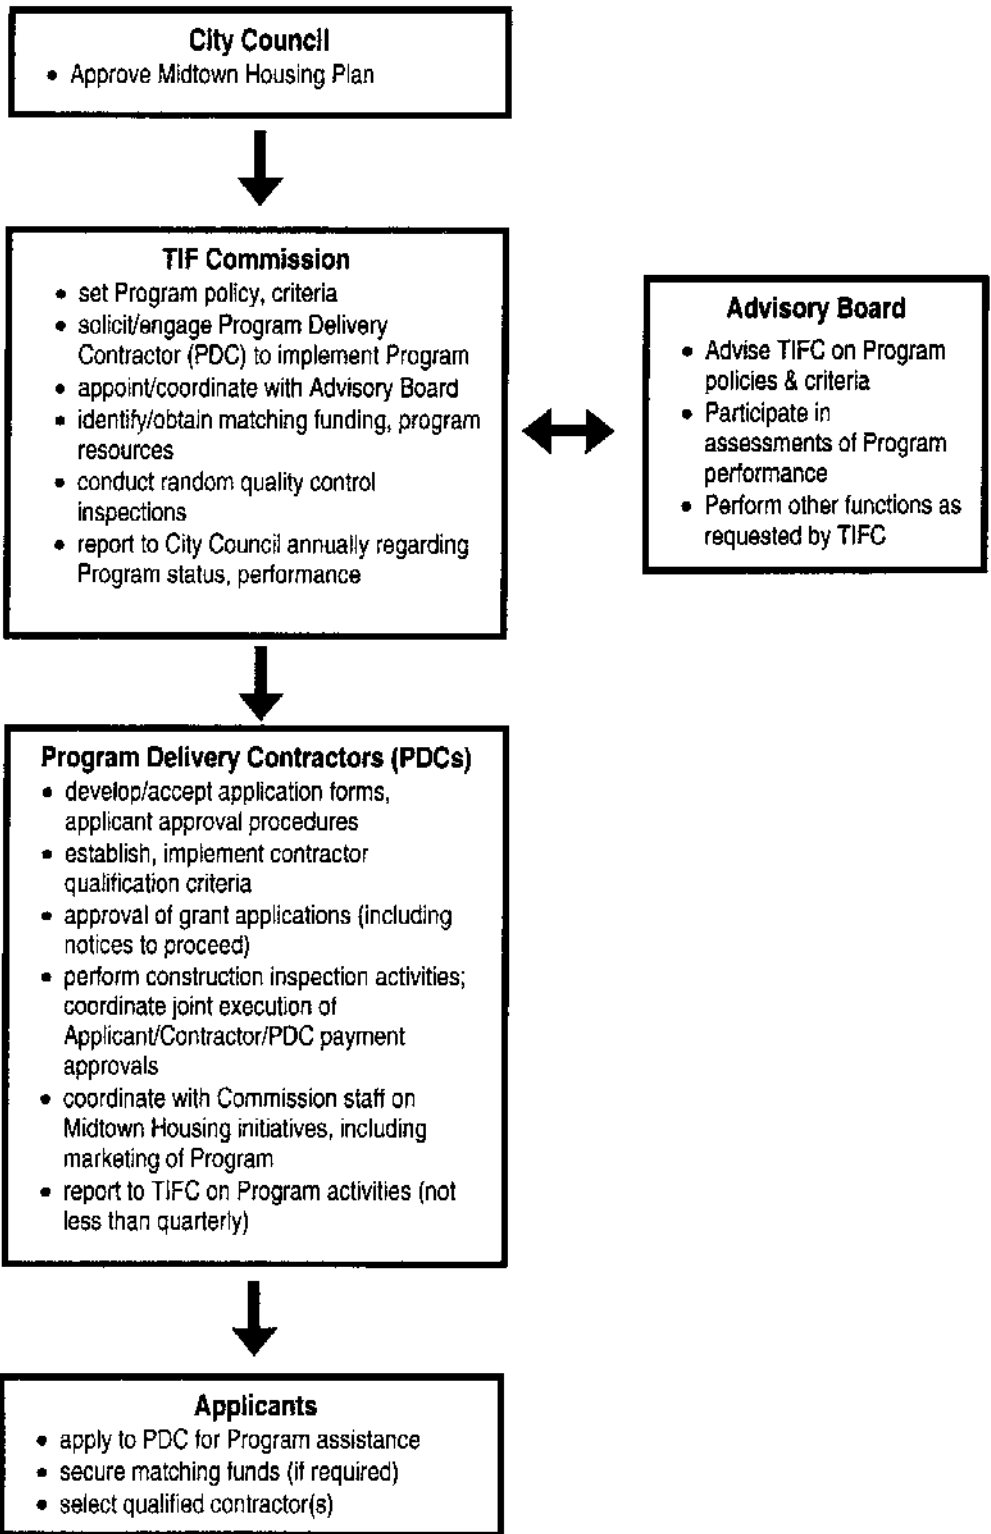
City Council
- Approve Midtown Housing Plan

TIF Commission
- set Program policy, criteria
- solicit/engage Program Delivery Contractor (PDC) to implement Program
- appoint/coordinate with Advisory Board
- identify/obtain matching funding, program resources
- conduct random quality control inspections
- report to City Council annually regarding Program status, performance

Advisory Board
- Advise TIFC on Program policies & criteria
- Participate in assessments of Program performance
- Perform other functions as requested by TIFC

Program Delivery Contractors (PDCs)
- develop/accept application forms, applicant approval procedures
- establish, implement contractor qualification criteria
- approval of grant applications (including notices to proceed)
- perform construction inspection activities; coordinate joint execution of Applicant/Contractor/PDC payment approvals
- coordinate with Commission staff on Midtown Housing initiatives, including marketing of Program
- report to TIFC on Program activities (not less than quarterly)

Applicants
- apply to PDC for Program assistance
- secure matching funds (if required)
- select qualified contractor(s)